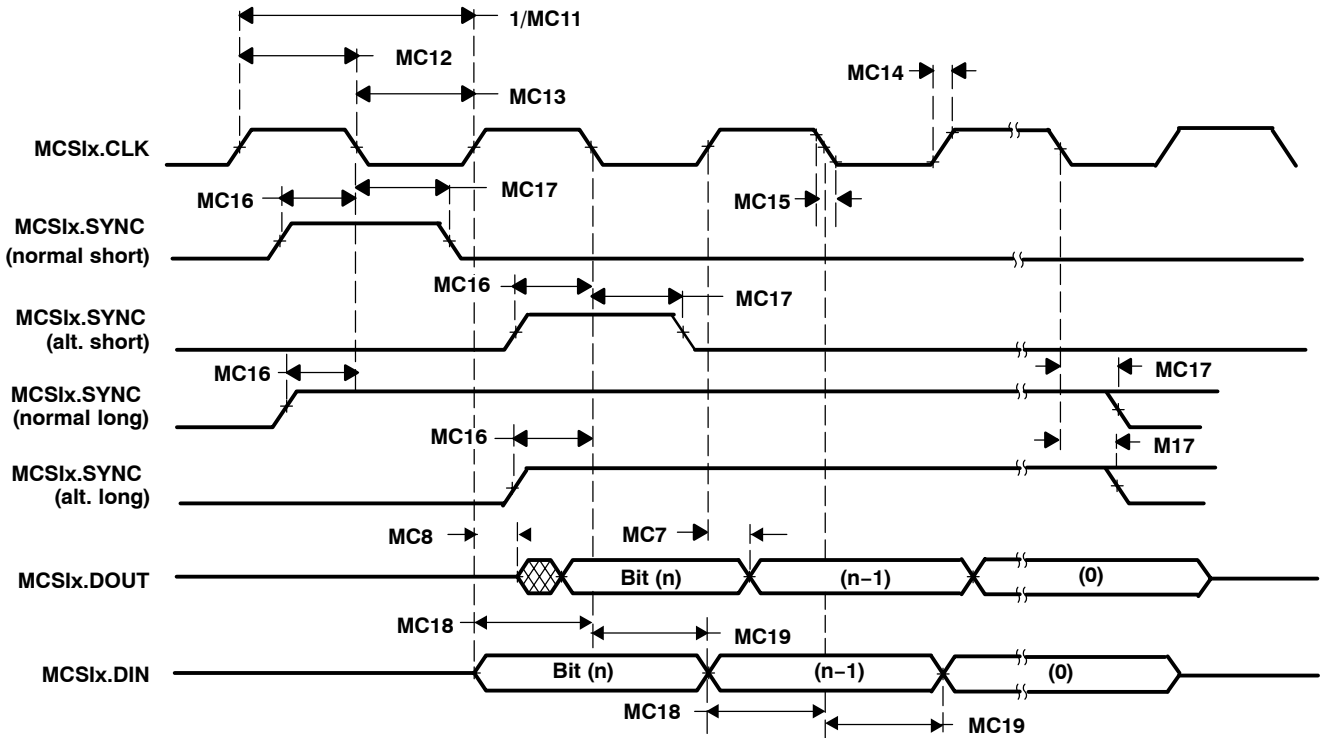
1/MC11

MC12

MC13

MC14

MCSIx.CLK

MC16

MC17

MC15

MCSIx.SYNC (normal short)

MC16

MC17

MCSIx.SYNC (alt. short)

MC16

MC17

MCSIx.SYNC (normal long)

MC16

M17

MCSIx.SYNC (alt. long)

MC8

MC7

MCSIx.DOUT

Bit (n)

(n−1)

(0)

MC18

MC19

MCSIx.DIN

Bit (n)

(n−1)

(0)

MC18

MC19